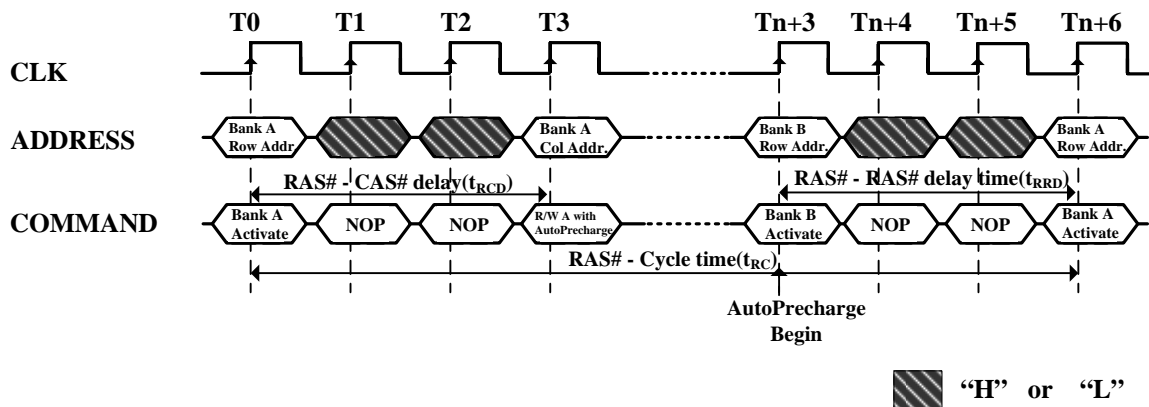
T0 T1 T2 T3 Tn+3 Tn+4 Tn+5 Tn+6

CLK

ADDRESS

Bank A Row Addr.

Bank A Col Addr.

Bank B Row Addr.

Bank A Row Addr.

RAS# - CAS# delay($t_{RCD}$)

RAS# - RAS# delay time($t_{RRD}$)

COMMAND

Bank A Activate

NOP

NOP

R/W A with AutoPrecharge

Bank B Activate

NOP

NOP

Bank A Activate

RAS# - Cycle time($t_{RC}$)

AutoPrecharge Begin

"H" or "L"